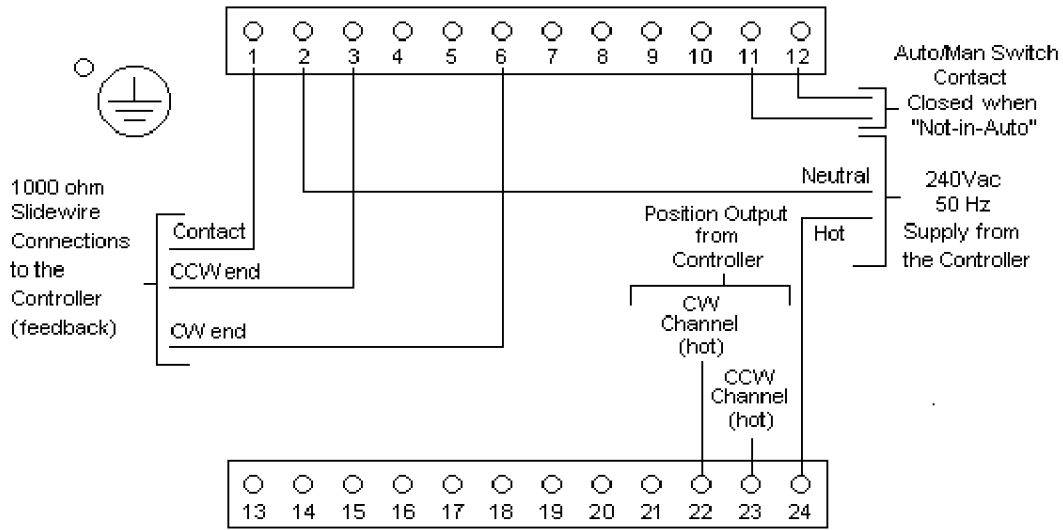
1 2 3 4 5 6 7 8 9 10 11 12

Auto/Man Switch Contact Closed when "Not-in-Auto"

1000 ohm Slidewire Connections to the Controller (feedback)

Contact

CCW end

CW end

Neutral

240Vac 50 Hz Supply from the Controller

Hot

Position Output from Controller

CW Channel (hot)

CCW Channel (hot)

13 14 15 16 17 18 19 20 21 22 23 24